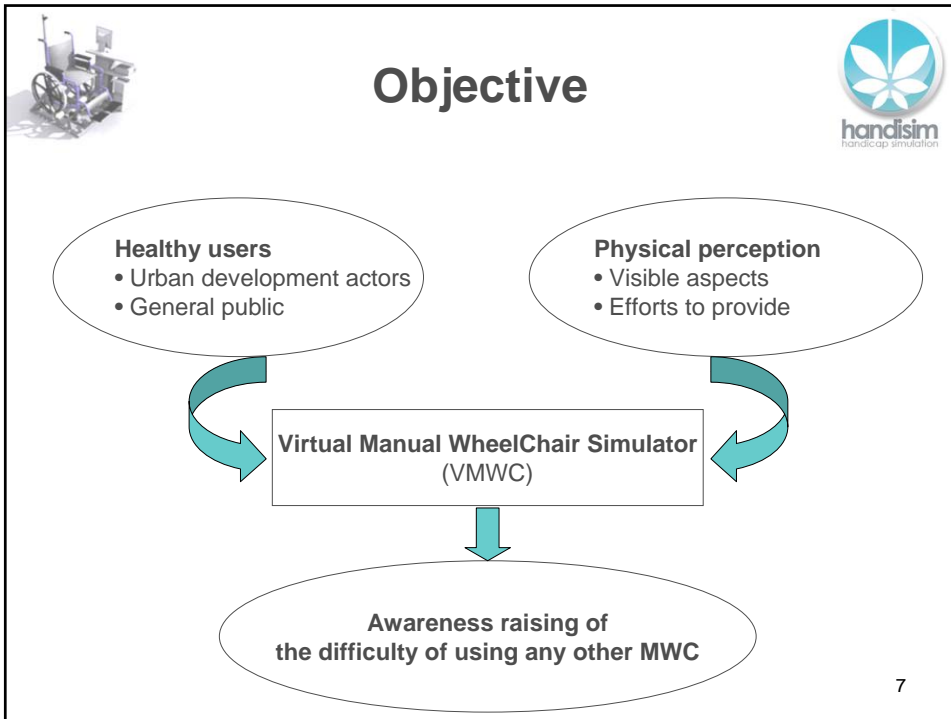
Objective

handisim
handicap simulation

Healthy users
• Urban development actors
• General public

Physical perception
• Visible aspects
• Efforts to provide

Virtual Manual WheelChair Simulator
(VMWC)

Awareness raising of
the difficulty of using any other MWC

7